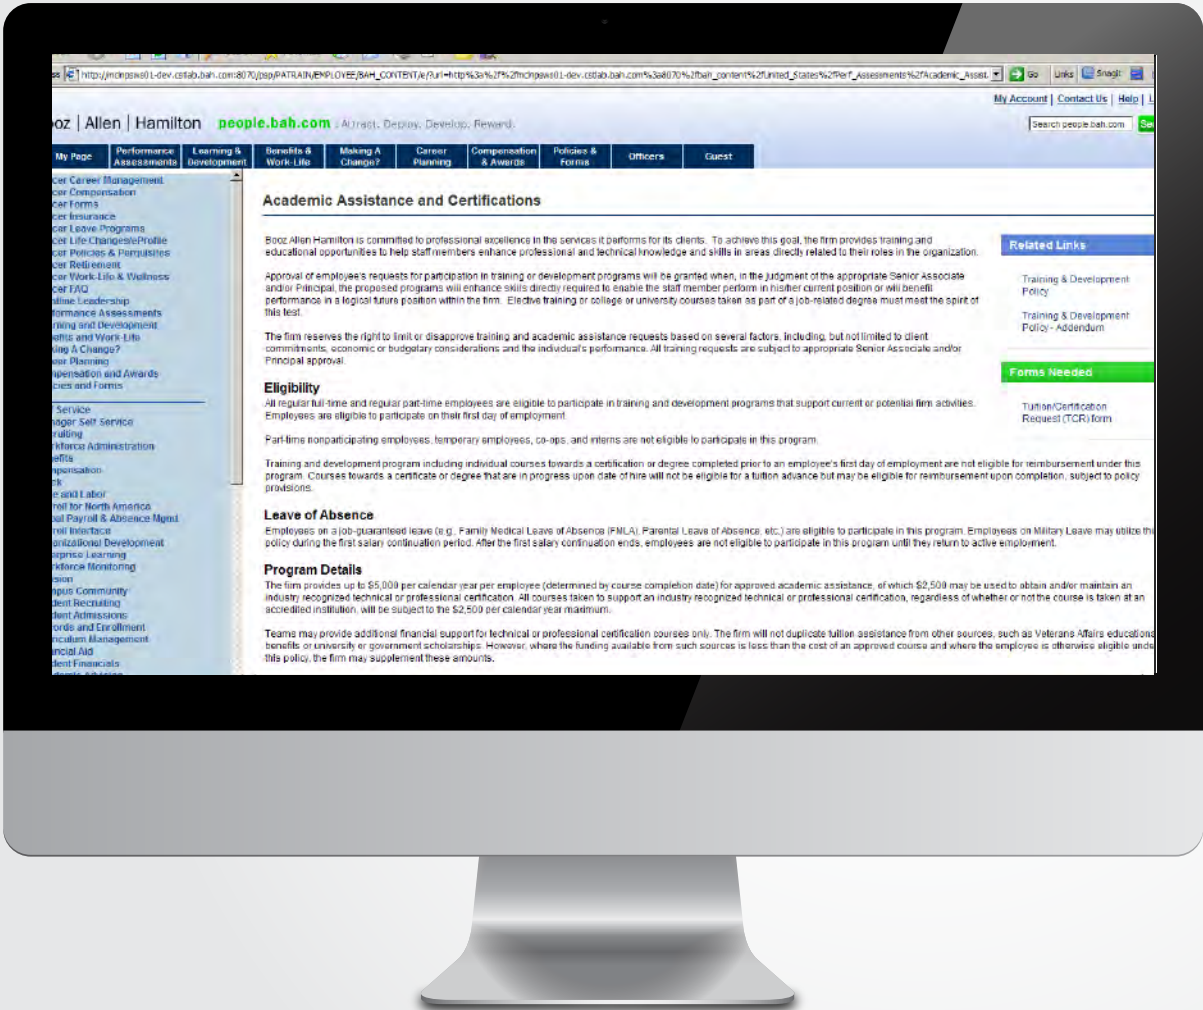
ss http://mchpsws01-dev.cstlab.bah.com:8070/psp/PATRAIN/EMPLOYEE/BAH_CONTENT/e/?url=http%3a%2f%2fmchpsws01-dev.cstlab.bah.com%3a8070%2fbah_content%2fUnited_States%2fPerf_Assessments%2fAcademic_Assist. Go Links Snagit

My Account | Contact Us | Help |

ooz | Allen | Hamilton people.bah.com Attract. Deploy. Develop. Reward.

Search people.bah.com

My Page | Performance Assessments | Learning & Development | Benefits & Work-Life | Making A Change? | Career Planning | Compensation & Awards | Policies & Forms | Officers | Guest

cer Career Management
cer Compensation
cer Forms
cer Insurance
cer Leave Programs
cer Life Changes/eProfile
cer Policies & Perquisites
cer Retirement
cer Work-Life & Wellness
cer FAQ
nline Leadership
rformance Assessments
rning and Development
efits and Work-Life
king A Change?
eer Planning
npensation and Awards
icies and Forms

Service
nager Self Service
ruiting
rkforce Administration
efits
npensation
ck
e and Labor
roll for North America
bal Payroll & Absence Mgmt
roll Interface
anizational Development
erprise Learning
rkforce Monitoring
sion
npus Community
dent Recruiting
dent Admissions
cords and Enrollment
riculum Management
ancial Aid
dent Financials

Academic Assistance and Certifications

Booz Allen Hamilton is committed to professional excellence in the services it performs for its clients. To achieve this goal, the firm provides training and educational opportunities to help staff members enhance professional and technical knowledge and skills in areas directly related to their roles in the organization.

Approval of employee's requests for participation in training or development programs will be granted when, in the judgment of the appropriate Senior Associate and/or Principal, the proposed programs will enhance skills directly required to enable the staff member perform in his/her current position or will benefit performance in a logical future position within the firm. Elective training or college or university courses taken as part of a job-related degree must meet the spirit of this test.

The firm reserves the right to limit or disapprove training and academic assistance requests based on several factors, including, but not limited to client commitments, economic or budgetary considerations and the individual's performance. All training requests are subject to appropriate Senior Associate and/or Principal approval.

Eligibility
All regular full-time and regular part-time employees are eligible to participate in training and development programs that support current or potential firm activities. Employees are eligible to participate on their first day of employment.

Part-time nonparticipating employees, temporary employees, co-ops, and interns are not eligible to participate in this program.

Training and development program including individual courses towards a certification or degree completed prior to an employee's first day of employment are not eligible for reimbursement under this program. Courses towards a certificate or degree that are in progress upon date of hire will not be eligible for a tuition advance but may be eligible for reimbursement upon completion, subject to policy provisions.

Leave of Absence
Employees on a job-guaranteed leave (e.g. Family Medical Leave of Absence (FMLA), Parental Leave of Absence, etc.) are eligible to participate in this program. Employees on Military Leave may utilize th policy during the first salary continuation period. After the first salary continuation ends, employees are not eligible to participate in this program until they return to active employment.

Program Details
The firm provides up to $5,000 per calendar year per employee (determined by course completion date) for approved academic assistance, of which $2,500 may be used to obtain and/or maintain an industry recognized technical or professional certification. All courses taken to support an industry recognized technical or professional certification, regardless of whether or not the course is taken at an accredited institution, will be subject to the $2,500 per calendar year maximum.

Teams may provide additional financial support for technical or professional certification courses only. The firm will not duplicate tuition assistance from other sources, such as Veterans Affairs educationa benefits or university or government scholarships. However, where the funding available from such sources is less than the cost of an approved course and where the employee is otherwise eligible unde this policy, the firm may supplement these amounts.

Related Links
Training & Development Policy
Training & Development Policy - Addendum

Forms Needed
Tuition/Certification Request (TCR) form